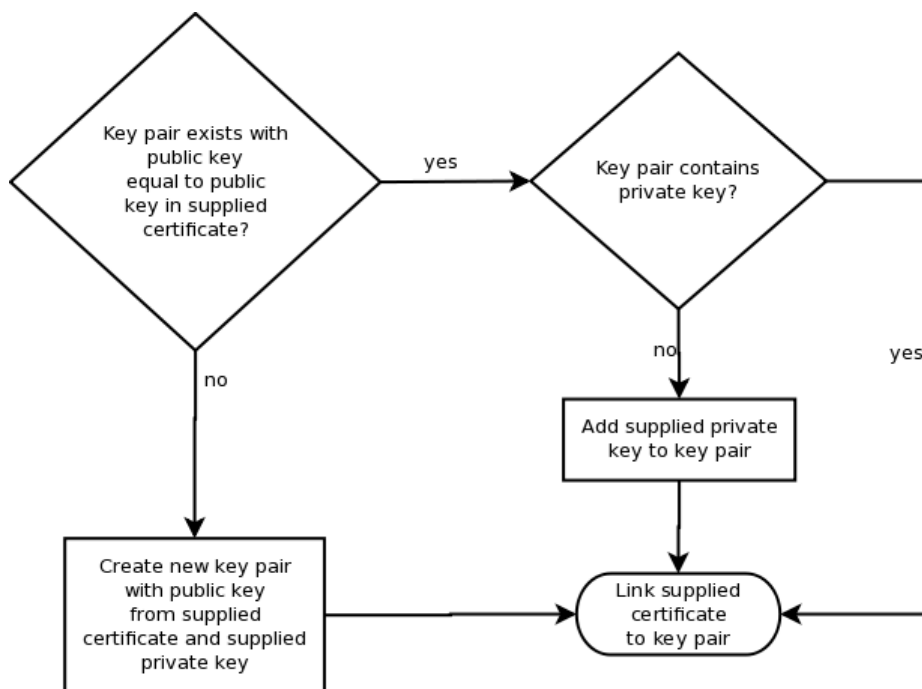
Key pair exists with public key equal to public key in supplied certificate?

yes

Key pair contains private key?

no

no

yes

Add supplied private key to key pair

Create new key pair with public key from supplied certificate and supplied private key

Link supplied certificate to key pair